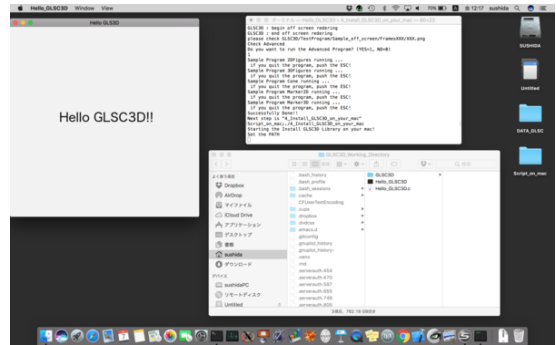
Hello_GLSC3D Window View

Hello GLSC3D

Hello GLSC3D!!

GLSC3D : begin off screen redering
GLSC3D : end off screen redering
please check GLSC3D/TestProgram/Sample_off_screen/FramesXXX/XXX.png
Check Advanced
Do you want to run the Advanced Program? (YES=1, NO=0)
1
Sample Program 2DFigures running ...
 if you quit the program, push the ESC!
Sample Program 3DFigures running ...
 if you quit the program, push the ESC!
Sample Program Cone running ...
 if you quit the program, push the ESC!
Sample Program Marker2D running ...
 if you quit the program, push the ESC!
Sample Program Marker3D running ...
 if you quit the program, push the ESC!
Successfully Done!!
Next step is "4_Install_GLSC3D_on_your_mac"
Script_on_mac:./4_Install_GLSC3D_on_your_mac
Starting the Install GLSC3D Library on your mac!
Set the PATH

GLSC3D_Working_Directory

よく使う項目
Dropbox
AirDrop
マイファイル
iCloud Drive
アプリケーション
デスクトップ
書類
sushida
ダウンロード
デバイス
sushidaPC
リモートディスク
Untitled

.bash_history
.bash_profile
.bash_sessions
.cache
.CFUserTextEncoding
.cups
.dropbox
.dvdcss
.emacs.d
.gitconfig
.gnuplot_history
.gnuplot_history
.mbrc
.mtl
.xerversauth.454
.xerversauth.470
.xerversauth.587
.xerversauth.655
.xerversauth.749
.xerversauth.805

GLSC3D
Hello_GLSC3D
Hello_GLSC3D.c

SUSHIDA
Untitled
DATA_GLSC
Script_on_mac